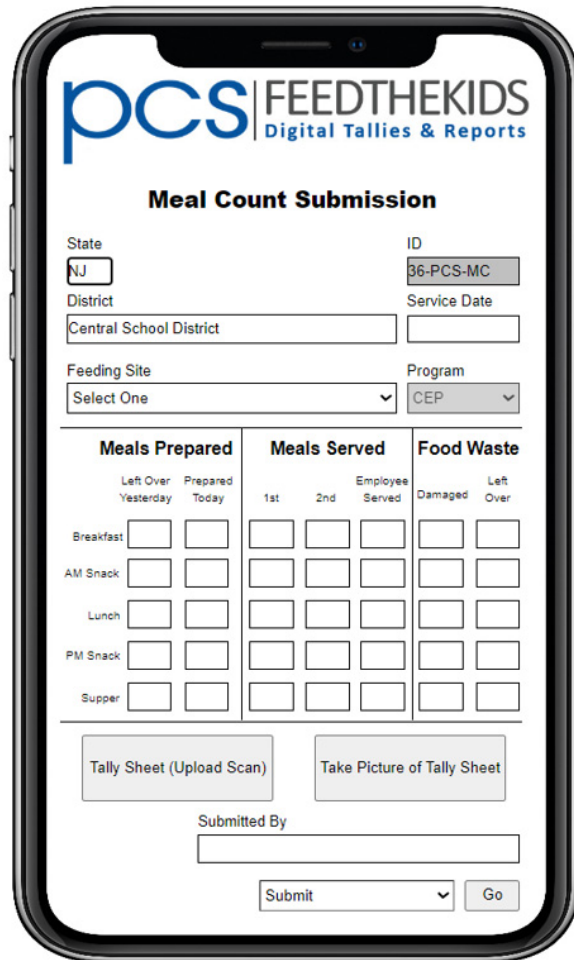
PCS FEEDTHEKIDS
Digital Tallies & Reports

Meal Count Submission

State
NJ

ID
36-PCS-MC

District
Central School District

Service Date

Feeding Site
Select One

Program
CEP

| | Meals Prepared | | Meals Served | | | Food Waste | |
|---|---|---|---|---|---|---|---|
| | Left Over Yesterday | Prepared Today | 1st | 2nd | Employee Served | Damaged | Left Over |
| Breakfast | | | | | | | |
| AM Snack | | | | | | | |
| Lunch | | | | | | | |
| PM Snack | | | | | | | |
| Supper | | | | | | | |

Tally Sheet (Upload Scan)

Take Picture of Tally Sheet

Submitted By

Submit

Go